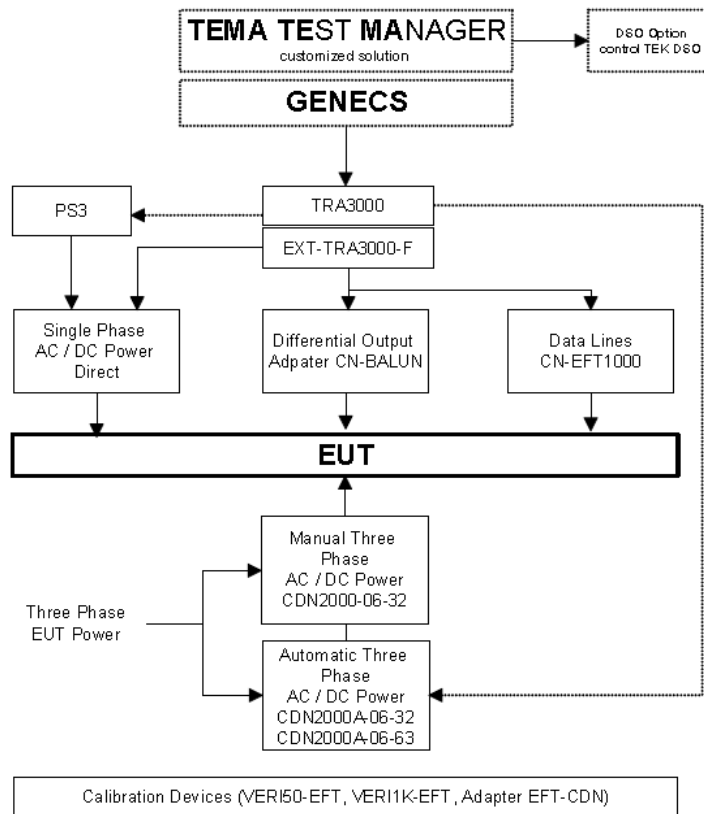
TEMA TEST MANAGER
customized solution

DSO Option
control TEK DSO

GENECS

PS3

TRA3000

EXT-TRA3000-F

Single Phase
AC / DC Power
Direct

Differential Output
Adpater CN-BALUN

Data Lines
CN-EFT1000

EUT

Three Phase
EUT Power

Manual Three
Phase
AC / DC Power
CDN2000-06-32

Automatic Three
Phase
AC / DC Power
CDN2000A-06-32
CDN2000A-06-63

Calibration Devices (VERI50-EFT, VERI1K-EFT, Adapter EFT-CDN)